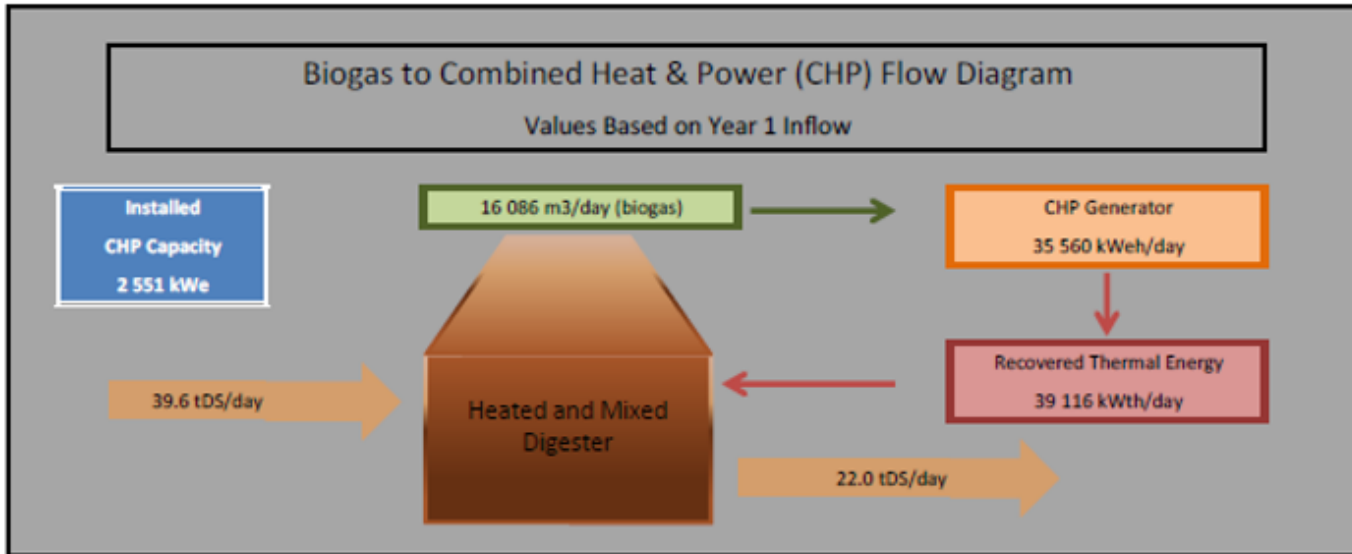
Biogas to Combined Heat & Power (CHP) Flow Diagram

Values Based on Year 1 Inflow

Installed
CHP Capacity
2 551 kWe

16 086 m3/day (biogas)

CHP Generator
35 560 kWeh/day

Recovered Thermal Energy
39 116 kWth/day

39.6 tDS/day

Heated and Mixed Digester

22.0 tDS/day